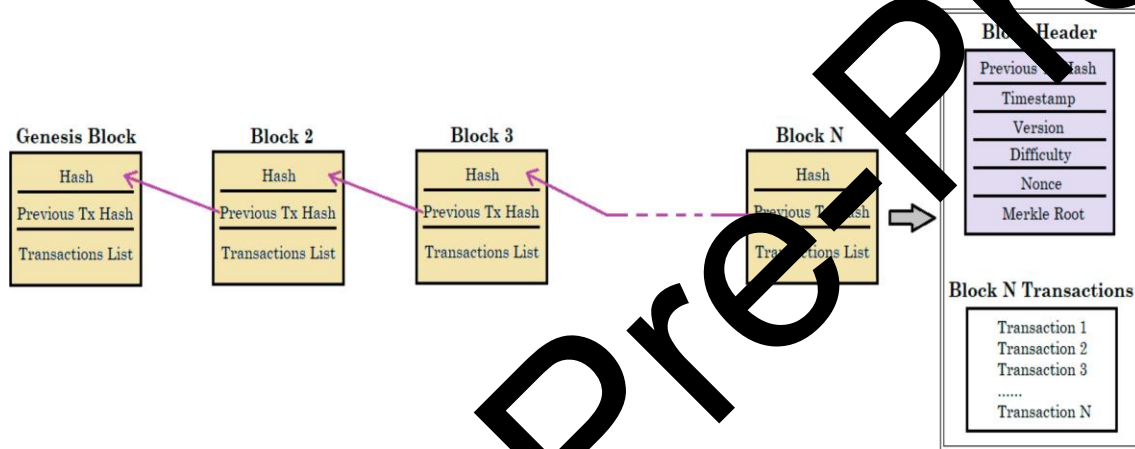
Genesis Block

Hash

Previous Tx Hash

Transactions List

Block 2

Hash

Previous Tx Hash

Transactions List

Block 3

Hash

Previous Tx Hash

Transactions List

Block N

Hash

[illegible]vious T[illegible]ash

Tra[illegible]s List

Blo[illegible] Header

Previous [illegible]ash

Timestamp

Version

Difficulty

Nonce

Merkle Root

Block N Transactions

Transaction 1
Transaction 2
Transaction 3
......
Transaction N

Pre-Pr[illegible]